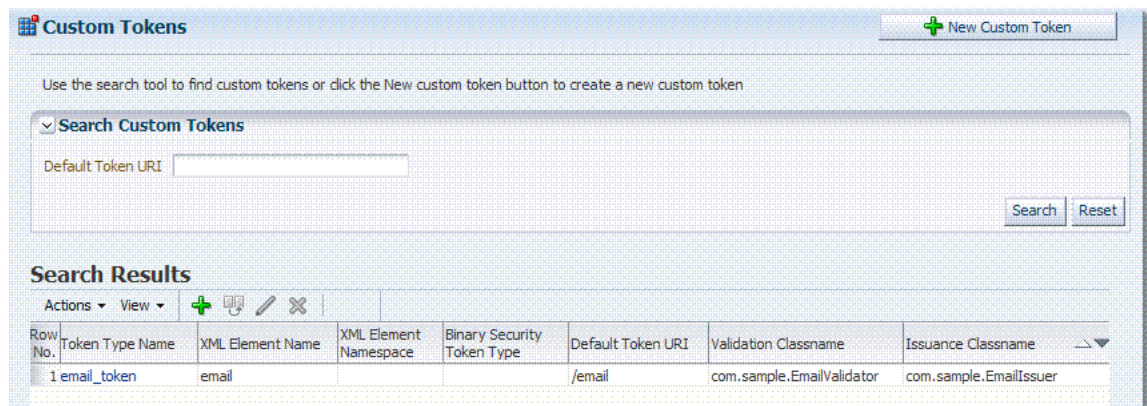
Custom Tokens

New Custom Token

Use the search tool to find custom tokens or click the New custom token button to create a new custom token

Search Custom Tokens

Default Token URI

Search Reset

Search Results

Actions ▾ View ▾

| Row No. | Token Type Name | XML Element Name | XML Element Namespace | Binary Security Token Type | Default Token URI | Validation Classname | Issuance Classname |
|---|---|---|---|---|---|---|---|
| 1 | email_token | email | | | /email | com.sample.EmailValidator | com.sample.EmailIssuer |